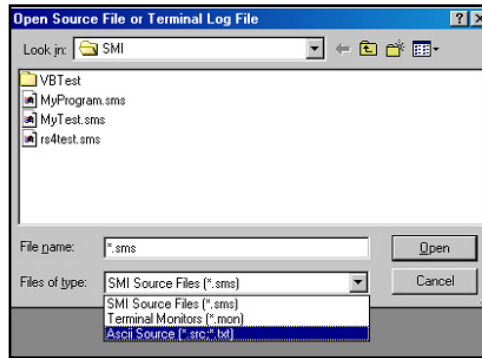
Open Source File or Terminal Log File

?

Look in: SMI

VBTest
MyProgram.sms
MyTest.sms
rs4test.sms

File name: *.sms

Open

Files of type: SMI Source Files (*.sms)

Cancel

SMI Source Files (*.sms)
Terminal Monitors (*.mon)
Ascii Source (*.src;*.txt)